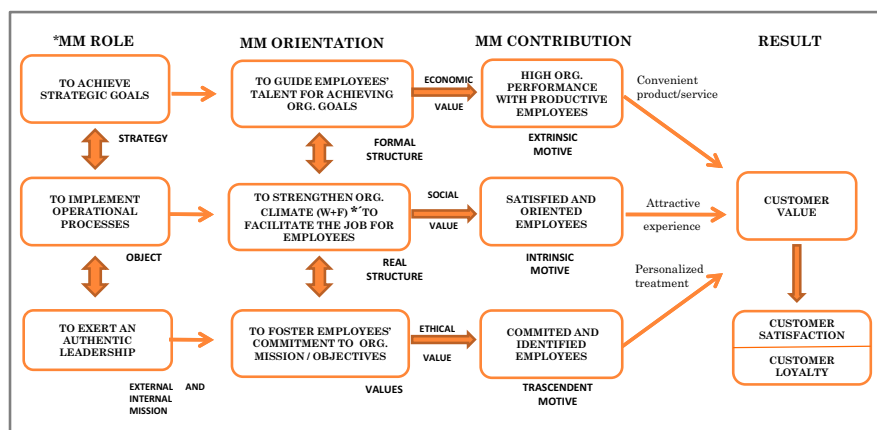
*MM ROLE

MM ORIENTATION

MM CONTRIBUTION

RESULT

TO ACHIEVE STRATEGIC GOALS

TO GUIDE EMPLOYEES' TALENT FOR ACHIEVING ORG. GOALS

ECONOMIC

VALUE

HIGH ORG. PERFORMANCE WITH PRODUCTIVE EMPLOYEES

Convenient product/service

STRATEGY

FORMAL STRUCTURE

EXTRINSIC MOTIVE

TO IMPLEMENT OPERATIONAL PROCESSES

TO STRENGTHEN ORG. CLIMATE (W+F) *' TO FACILITATE THE JOB FOR EMPLOYEES

SOCIAL

VALUE

SATISFIED AND ORIENTED EMPLOYEES

Attractive

experience

CUSTOMER VALUE

OBJECT

REAL STRUCTURE

INTRINSIC MOTIVE

Personalized treatment

TO EXERT AN AUTHENTIC LEADERSHIP

TO FOSTER EMPLOYEES' COMMITMENT TO ORG. MISSION / OBJECTIVES

ETHICAL

VALUE

COMMITED AND IDENTIFIED EMPLOYEES

CUSTOMER SATISFACTION

CUSTOMER LOYALTY

EXTERNAL AND INTERNAL MISSION

VALUES

TRASCENDENT MOTIVE